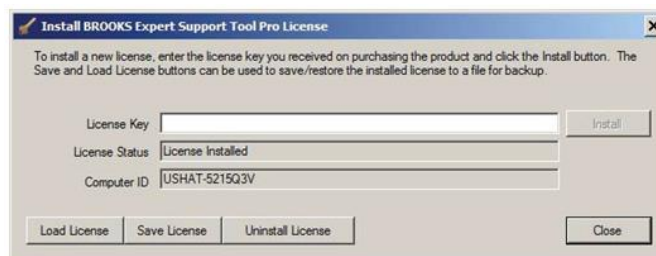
Install BROOKS Expert Support Tool Pro License

To install a new license, enter the license key you received on purchasing the product and click the Install button. The Save and Load License buttons can be used to save/restore the installed license to a file for backup.

License Key

Install

License Status License Installed

Computer ID USHAT-5215Q3V

Load License Save License Uninstall License Close